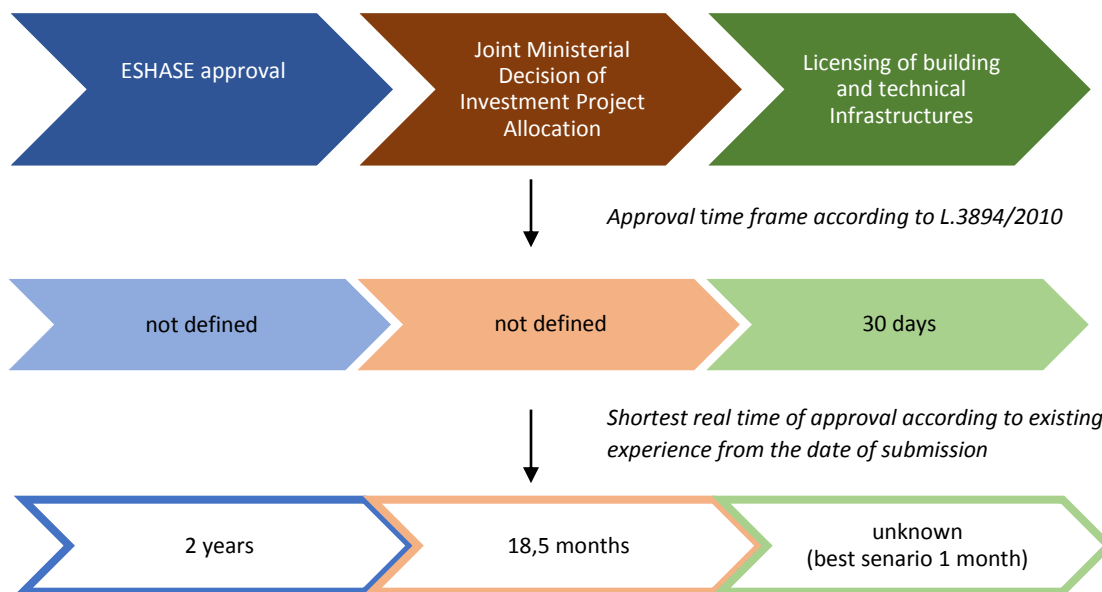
ESHASE approval

Joint Ministerial Decision of Investment Project Allocation

Licensing of building and technical Infrastructures

Approval time frame according to L.3894/2010

not defined

not defined

30 days

Shortest real time of approval according to existing experience from the date of submission

2 years

18,5 months

unknown
(best senario 1 month)